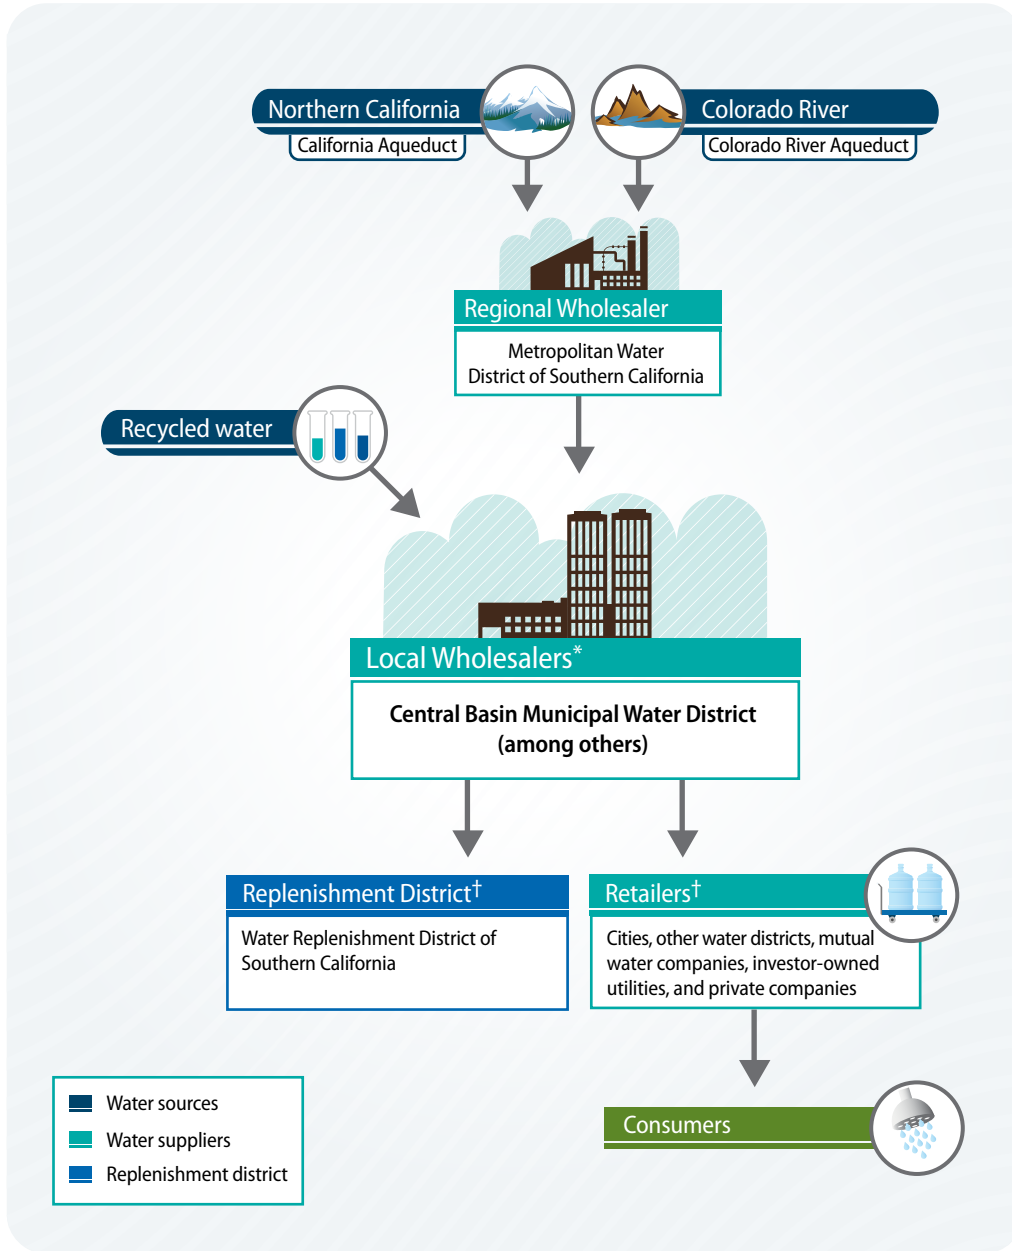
Northern California

California Aqueduct

Colorado River

Colorado River Aqueduct

Regional Wholesaler

Metropolitan Water District of Southern California

Recycled water

Local Wholesalers*

Central Basin Municipal Water District (among others)

Replenishment District†

Water Replenishment District of Southern California

Retailers†

Cities, other water districts, mutual water companies, investor-owned utilities, and private companies

Consumers

Water sources

Water suppliers

Replenishment district